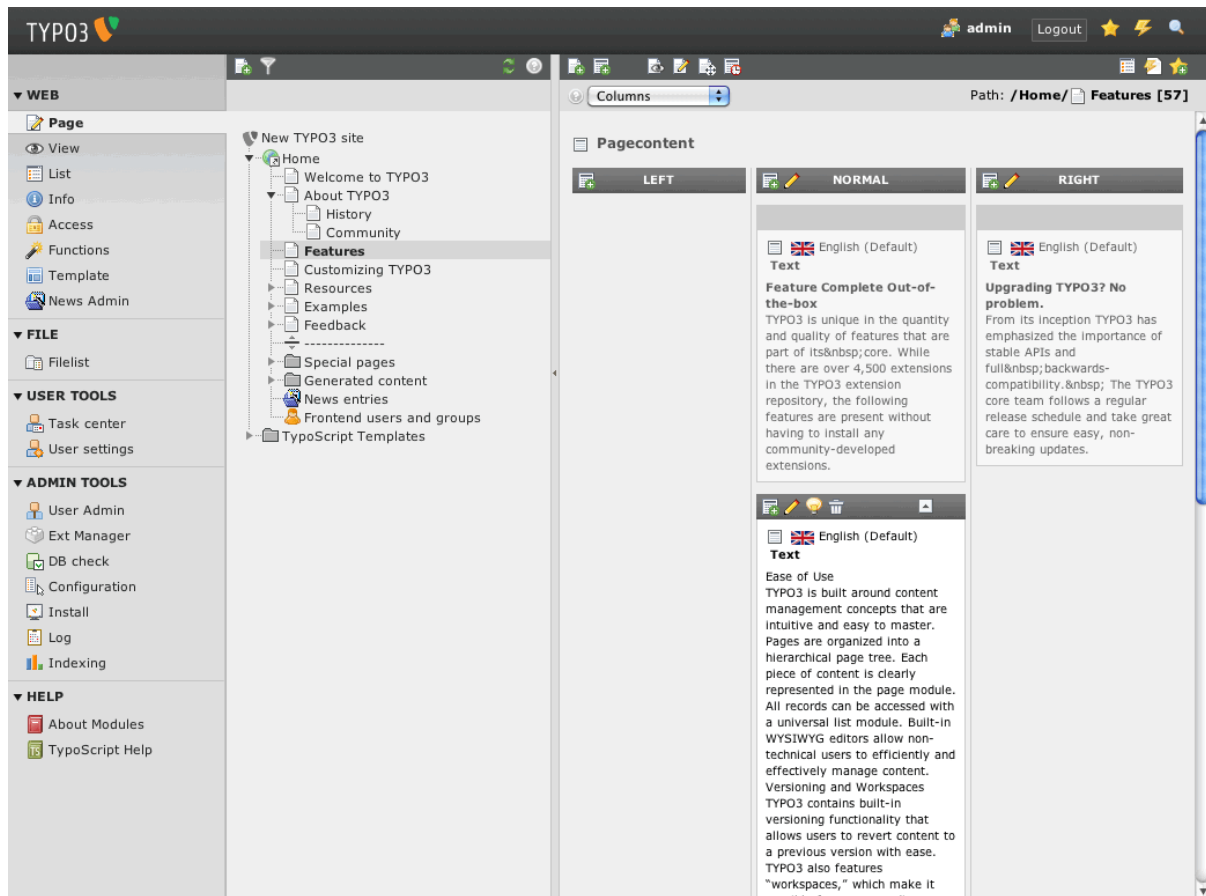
TYPO3

admin Logout

WEB
Page
View
List
Info
Access
Functions
Template
News Admin

FILE
Filelist

USER TOOLS
Task center
User settings

ADMIN TOOLS
User Admin
Ext Manager
DB check
Configuration
Install
Log
Indexing

HELP
About Modules
TypoScript Help

New TYPO3 site
Home
Welcome to TYPO3
About TYPO3
History
Community
Features
Customizing TYPO3
Resources
Examples
Feedback
--------------
Special pages
Generated content
News entries
Frontend users and groups
TypoScript Templates

Columns

Path: /Home/ Features [57]

Pagecontent

LEFT

NORMAL

English (Default)
Text

Feature Complete Out-of-the-box
TYPO3 is unique in the quantity and quality of features that are part of its&nbsp;core. While there are over 4,500 extensions in the TYPO3 extension repository, the following features are present without having to install any community-developed extensions.

English (Default)
Text

Ease of Use
TYPO3 is built around content management concepts that are intuitive and easy to master. Pages are organized into a hierarchical page tree. Each piece of content is clearly represented in the page module. All records can be accessed with a universal list module. Built-in WYSIWYG editors allow non-technical users to efficiently and effectively manage content.
Versioning and Workspaces
TYPO3 contains built-in versioning functionality that allows users to revert content to a previous version with ease. TYPO3 also features "workspaces," which make it

RIGHT

English (Default)
Text

Upgrading TYPO3? No problem.
From its inception TYPO3 has emphasized the importance of stable APIs and full&nbsp;backwards-compatibility.&nbsp; The TYPO3 core team follows a regular release schedule and take great care to ensure easy, non-breaking updates.